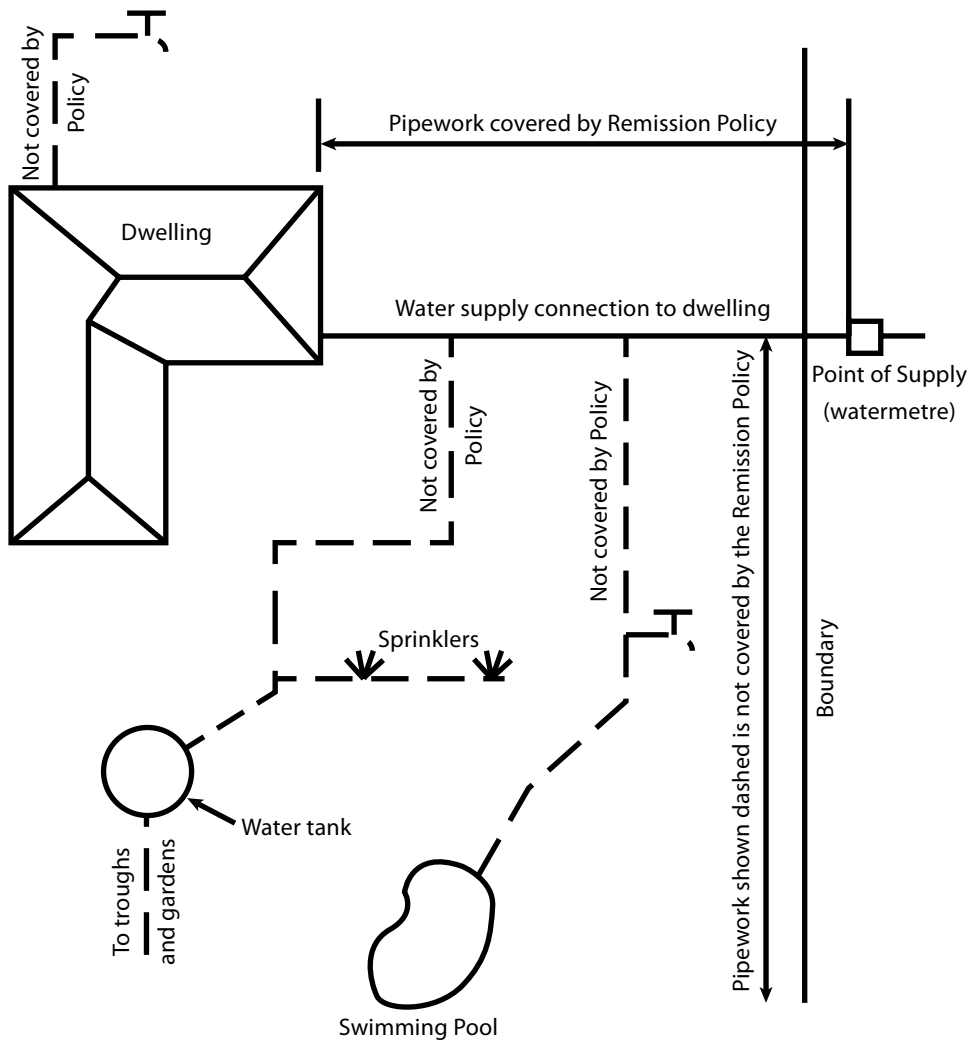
Not covered by Policy

Pipework covered by Remission Policy

Dwelling

Water supply connection to dwelling

Point of Supply (watermetre)

Not covered by Policy

Not covered by Policy

Pipework shown dashed is not covered by the Remission Policy

Boundary

Sprinklers

Water tank

To troughs and gardens

Swimming Pool